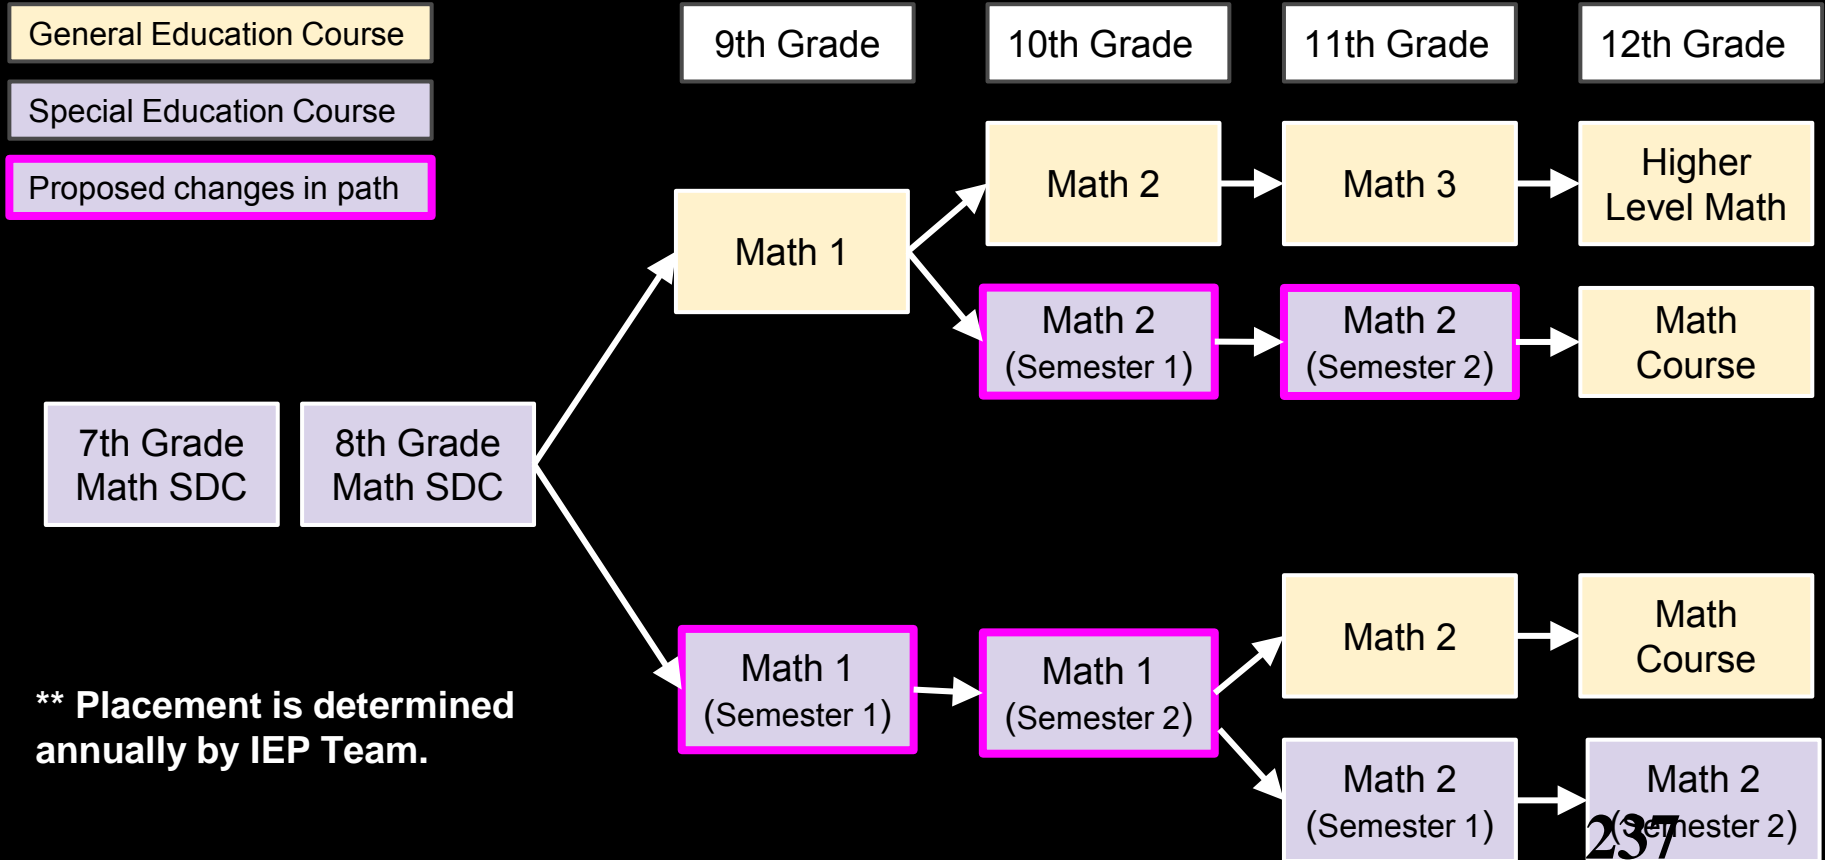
General Education Course

Special Education Course

Proposed changes in path

9th Grade

10th Grade

11th Grade

12th Grade

Math 1

Math 2

Math 3

Higher Level Math

Math 2 (Semester 1)

Math 2 (Semester 2)

Math Course

7th Grade Math SDC

8th Grade Math SDC

Math 1 (Semester 1)

Math 1 (Semester 2)

Math 2

Math Course

Math 2 (Semester 1)

Math 2 (Semester 2)

** Placement is determined annually by IEP Team.

237